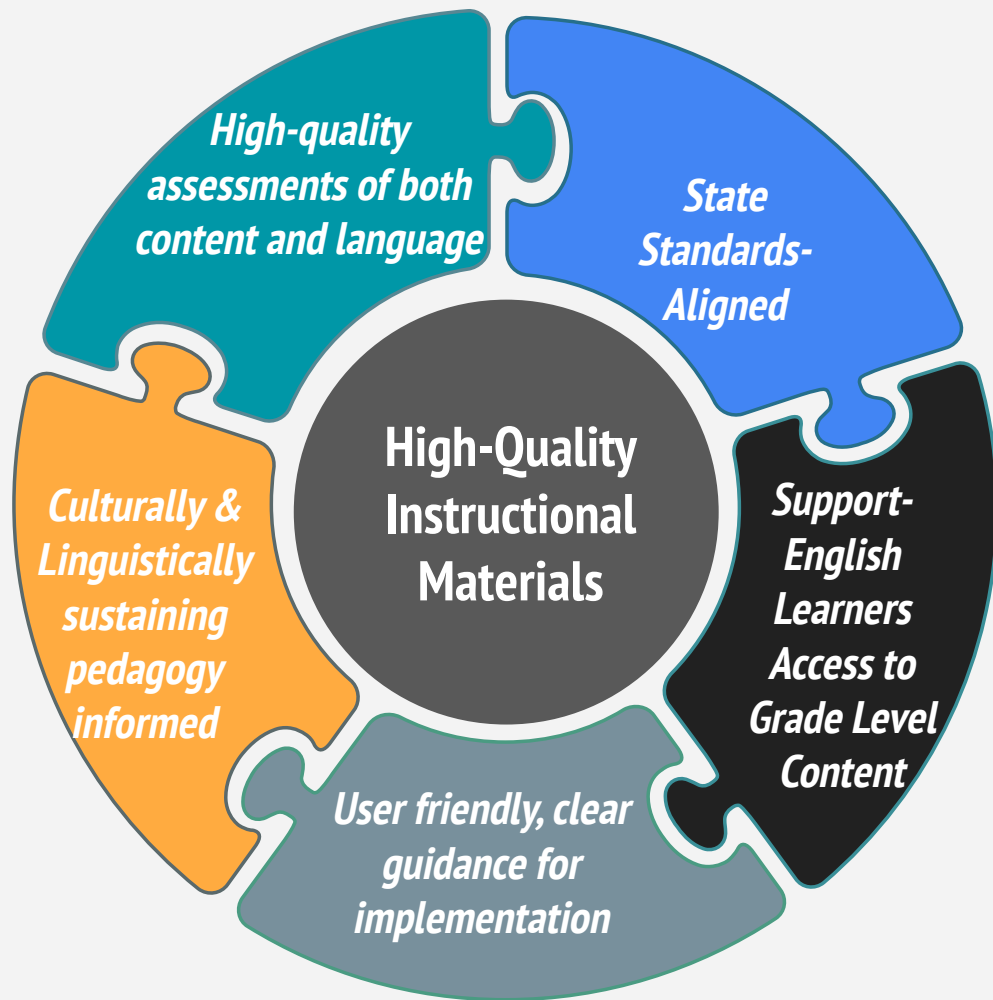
High-quality assessments of both content and language

State Standards-Aligned

High-Quality Instructional Materials

Support-English Learners Access to Grade Level Content

User friendly, clear guidance for implementation

Culturally & Linguistically sustaining pedagogy informed